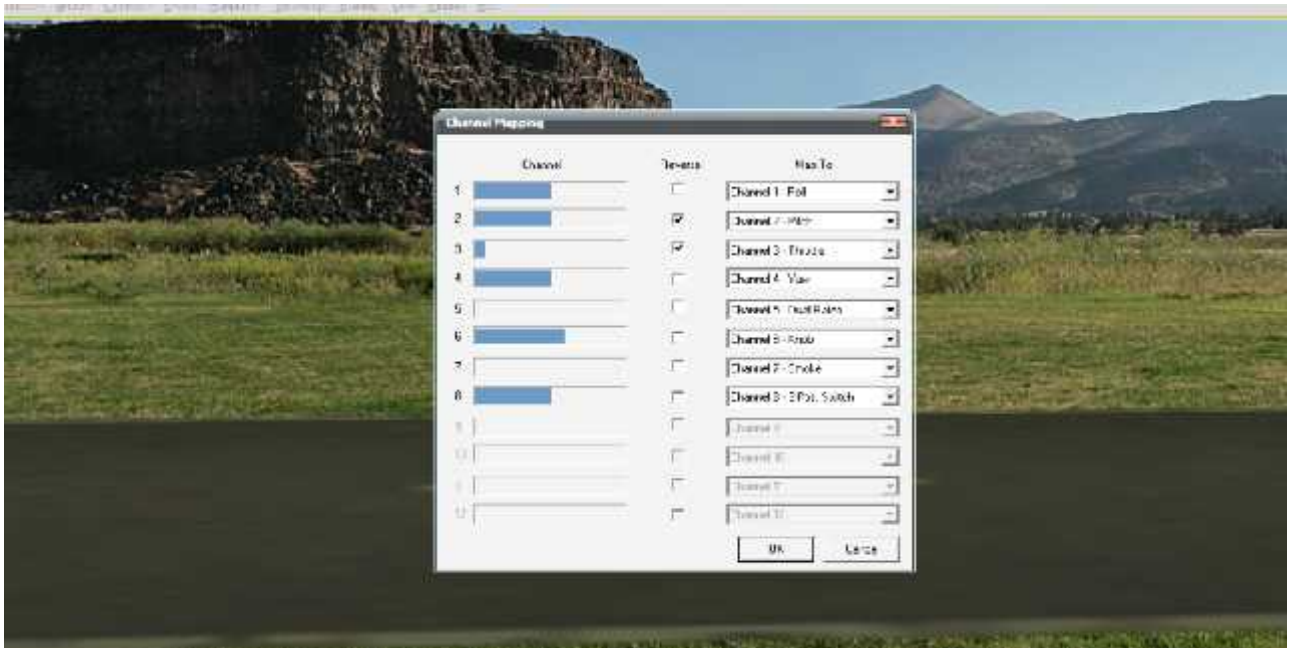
Channel Mapping

| Channel | Reverse | Map To |
|---|---|---|
| 1 | | Channel 1 - Roll |
| 2 | ☑ | Channel 2 - Pitch |
| 3 | ☑ | Channel 3 - Throttle |
| 4 | | Channel 4 - Yaw |
| 5 | | Channel 5 - Dual Rates |
| 6 | | Channel 6 - Knob |
| 7 | | Channel 7 - Smoke |
| 8 | | Channel 8 - 3 Pos. Switch |
| 9 | | Channel 9 |
| 10 | | Channel 10 |
| 11 | | Channel 11 |
| 12 | | Channel 12 |

OK Cancel